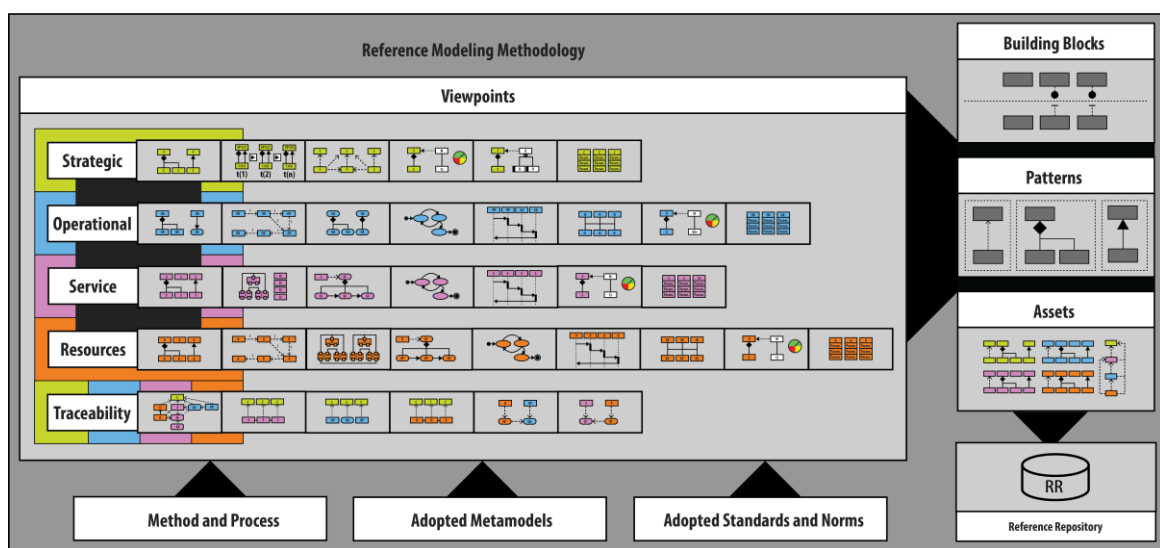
Reference Modeling Methodology

Viewpoints

Strategic

t(1) t(2) t(n)

Operational

Service

Resources

Traceability

Building Blocks

Patterns

Assets

RR

Reference Repository

Method and Process

Adopted Metamodels

Adopted Standards and Norms